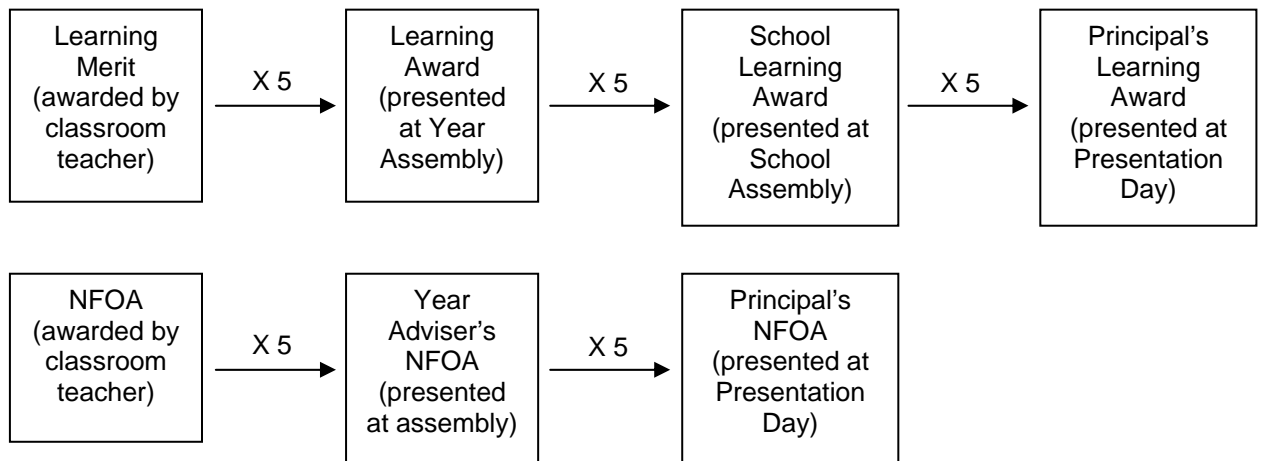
Learning Merit (awarded by classroom teacher)

X 5

Learning Award (presented at Year Assembly)

X 5

School Learning Award (presented at School Assembly)

X 5

Principal's Learning Award (presented at Presentation Day)

NFOA (awarded by classroom teacher)

X 5

Year Adviser's NFOA (presented at assembly)

X 5

Principal's NFOA (presented at Presentation Day)